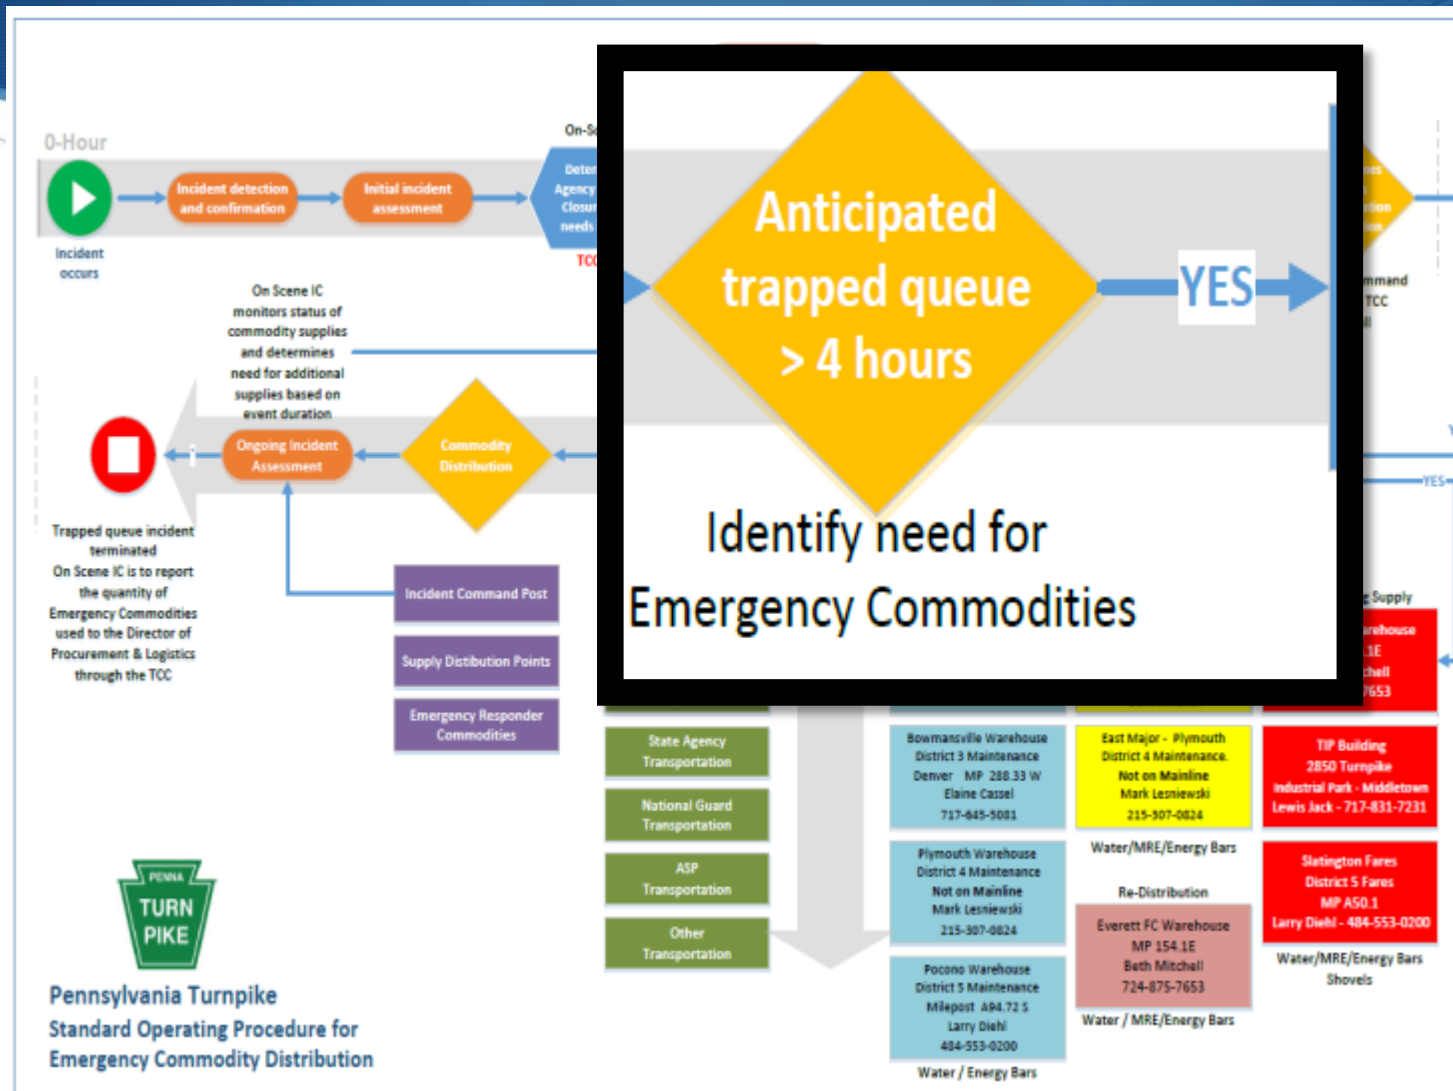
0-Hour

Incident occurs

Incident detection and confirmation

Initial incident assessment

On-S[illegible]

Dete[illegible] Agency Closur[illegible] needs

TC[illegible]

Anticipated trapped queue > 4 hours

YES

Identify need for Emergency Commodities

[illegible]nes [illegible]tion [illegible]on

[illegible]mmand TCC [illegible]IC

On Scene IC monitors status of commodity supplies and determines need for additional supplies based on event duration

Ongoing Incident Assessment

Commodity Distribution

Trapped queue incident terminated On Scene IC is to report the quantity of Emergency Commodities used to the Director of Procurement & Logistics through the TCC

Incident Command Post

Supply Distibution Points

Emergency Responder Commodities

State Agency Transportation

National Guard Transportation

ASP Transportation

Other Transportation

YES

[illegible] Supply

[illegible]rehouse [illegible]1E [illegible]chell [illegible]7653

Bowmansville Warehouse District 3 Maintenance Denver MP 288.33 W Elaine Cassel 717-445-5081

Plymouth Warehouse District 4 Maintenance Not on Mainline Mark Lesniewski 215-307-0824

Pocono Warehouse District 5 Maintenance Milepost A94.72 S Larry Diehl 484-553-0200

Water / Energy Bars

East Major - Plymouth District 4 Maintenance. Not on Mainline Mark Lesniewski 215-307-0824

Water/MRE/Energy Bars

Re-Distribution

Everett FC Warehouse MP 154.1E Beth Mitchell 724-875-7653

Water / MRE/Energy Bars

TIP Building 2850 Turnpike Industrial Park - Middletown Lewis Jack - 717-831-7231

Slatington Fares District 5 Fares MP A50.1 Larry Diehl - 484-553-0200

Water/MRE/Energy Bars Shovels

PENNA TURN PIKE

Pennsylvania Turnpike
Standard Operating Procedure for Emergency Commodity Distribution